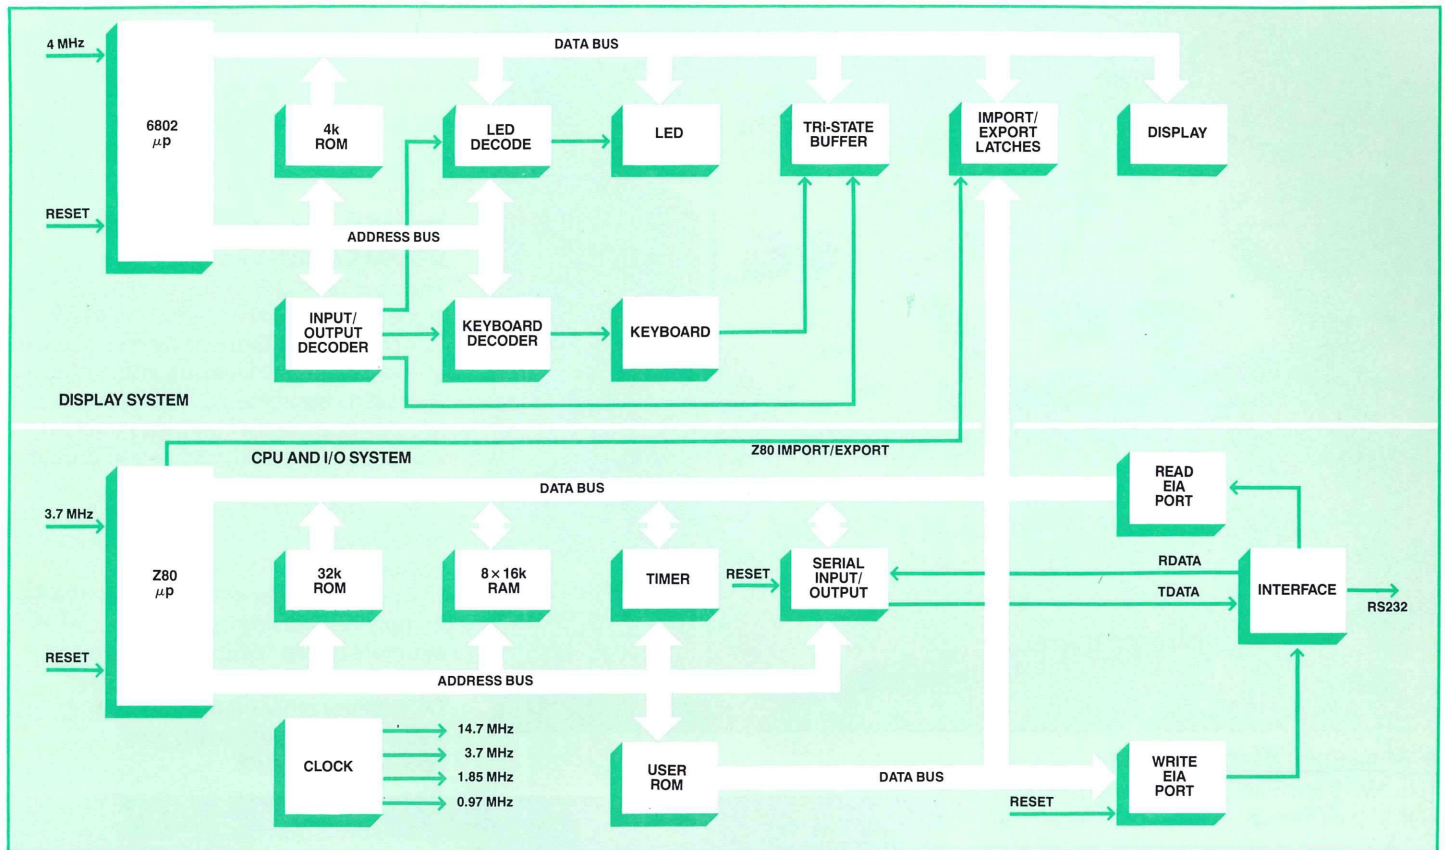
4 MHz

DATA BUS

6802 $\mu$p

4k ROM

LED DECODE

LED

TRI-STATE BUFFER

IMPORT/ EXPORT LATCHES

DISPLAY

RESET

ADDRESS BUS

INPUT/ OUTPUT DECODER

KEYBOARD DECODER

KEYBOARD

DISPLAY SYSTEM

Z80 IMPORT/EXPORT

CPU AND I/O SYSTEM

DATA BUS

READ EIA PORT

3.7 MHz

Z80 $\mu$p

32k ROM

$8 \times 16$k RAM

TIMER

RESET

SERIAL INPUT/ OUTPUT

RDATA

TDATA

INTERFACE

RS232

RESET

ADDRESS BUS

CLOCK

14.7 MHz

3.7 MHz

1.85 MHz

0.97 MHz

USER ROM

DATA BUS

RESET

WRITE EIA PORT